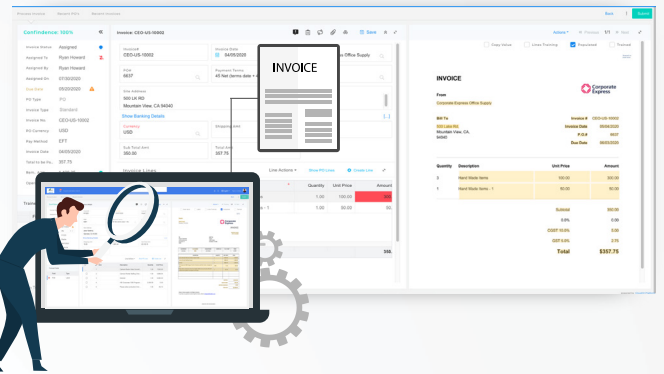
Confidence: 100%

Invoice: CEO-US-10002

Save

Invoice Status Assigned
Assigned To Ryan Howard
Assigned By Ryan Howard
Assigned On 07/30/2020
Due Date 05/20/2020
PO Type PO
Invoice Type Standard
Invoice No CEO-US-10002
PO Currency USD
Pay Method EFT
Invoice Date 04/20/2020
Total to be Pa 357.75

Invoice# CEO-US-10002
Invoice Date 04/05/2020
PO# 6837
Payment Terms 45 Net (terms date +
Site Address 300 LK RD Mountain View, CA, 94040
Show Banking Details
Currency USD
Sub Total Amt 350.00
Total Amt 357.75

Line Actions
Quantity Unit Price Amount
1.00 100.00
1.00 50.00

INVOICE

Actions

INVOICE

Corporate Express

From
Corporate Express Office Supply

Bill To
300 Lake Rd.
Mountain View, CA
94040

Invoice No CEO-US-10002
Invoice Date 05/04/2020
P.O.# 6837
Due Date 05/20/2020

| Quantity | Description | Unit Price | Amount |
|---|---|---|---|
| 2 | Hand Stack Items | 100.00 | 200.00 |
| 3 | Hand Stack Items 1 | 50.00 | 150.00 |

Subtotal 350.00
0.0% 0.00
CGST 10.0% 5.00
SGST 6.0% 2.75
Total $357.75